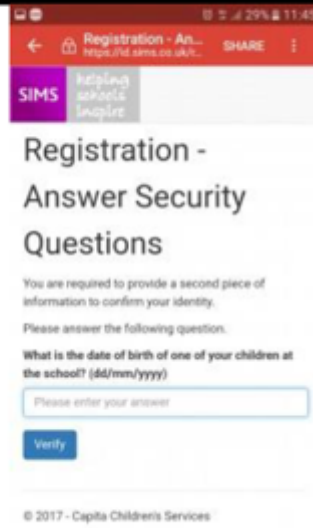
29% 11:45

Registration - An...
https://id.sims.co.uk/...
SHARE

SIMS
keeping schools inspire

Registration - Answer Security Questions

You are required to provide a second piece of information to confirm your identity.

Please answer the following question.

What is the date of birth of one of your children at the school? (dd/mm/yyyy)

Please enter your answer

Verify

© 2017 - Capita Children's Services